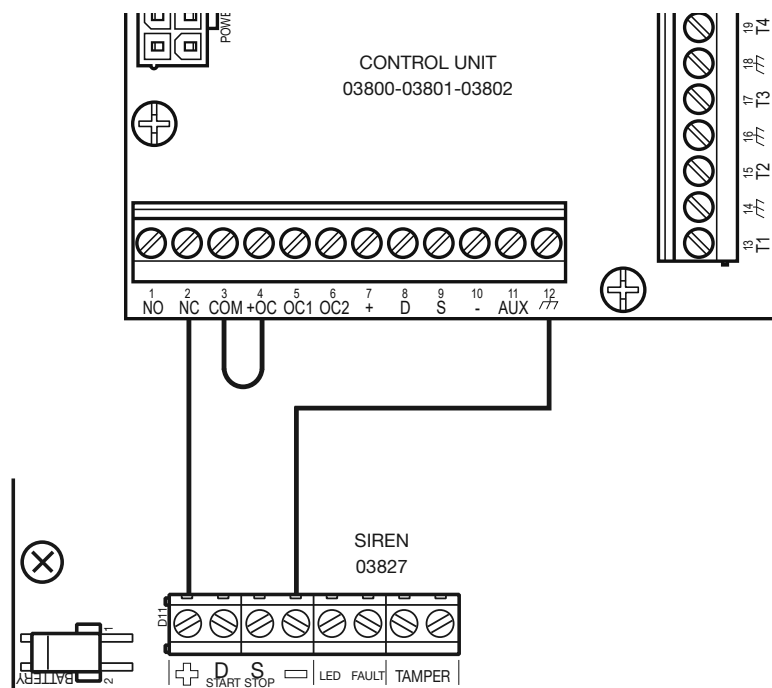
POWER

CONTROL UNIT
03800-03801-03802

19 T4
18 ⏚
17 T3
16 ⏚
15 T2
14 ⏚
13 T1

1 NO
2 NC
3 COM
4 +OC
5 OC1
6 OC2
7 +
8 D
9 S
10 -
11 AUX
12 ⏚

SIREN
03827

D11

BATTERY
1
2

+ D START S STOP − LED FAULT TAMPER